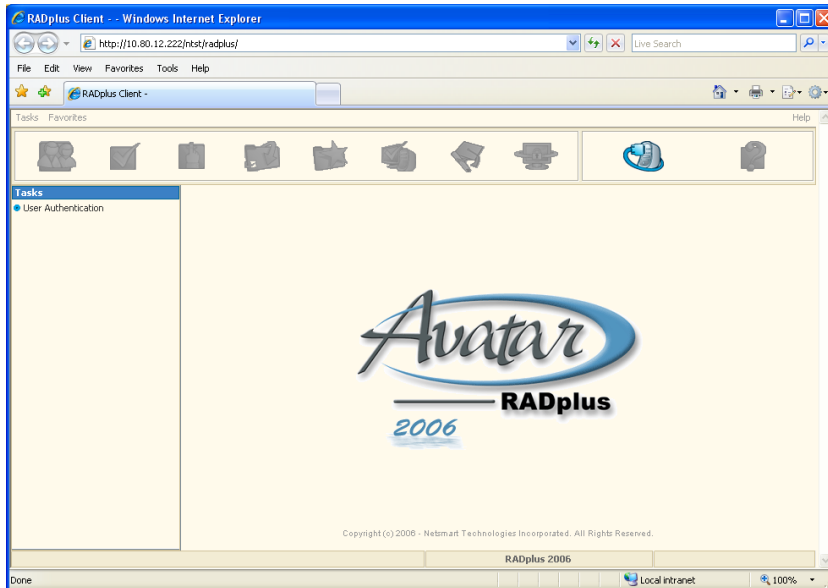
RADplus Client - - Windows Internet Explorer

http://10.80.12.222/ntst/radplus/

Live Search

File Edit View Favorites Tools Help

RADplus Client -

Tasks Favorites

Help

Tasks

User Authentication

Avatar

RADplus

2006

Copyright (c) 2006 - Netsmart Technologies Incorporated. All Rights Reserved.

RADplus 2006

Done

Local intranet

100%